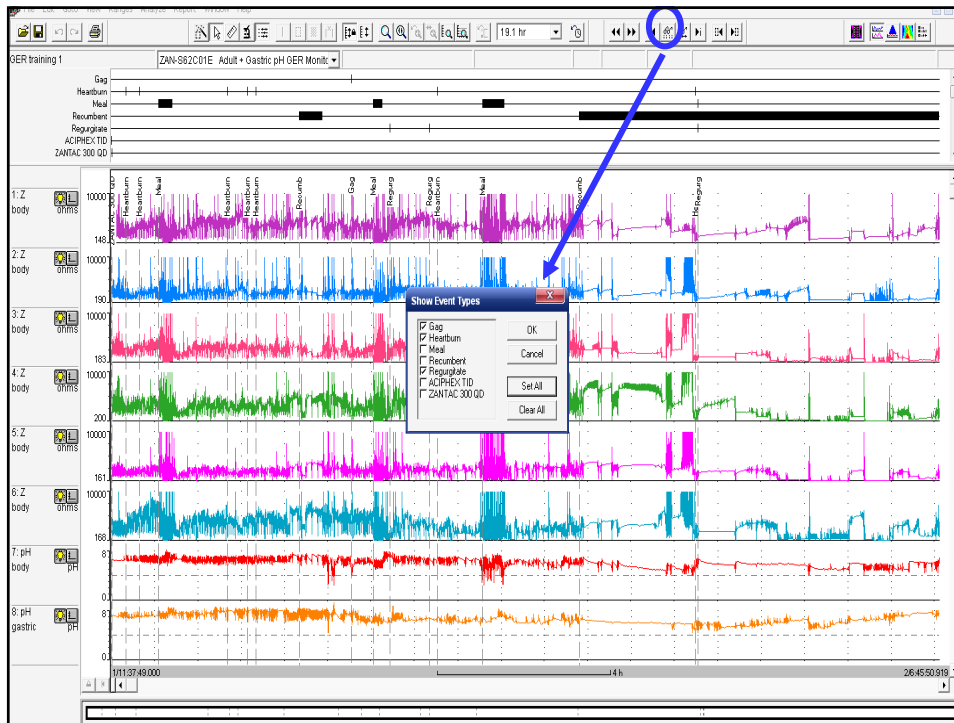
19.1 hr

GER training 1
ZAN-S62C01E Adult + Gastric pH GER Monito

Gag
Heartburn
Meal
Recumbent
Regurgitate
ACIPHEX TID
ZANTAC 300 QD

1: Z body ohms 10000 148
Heartburn Heartburn Meal Heartburn Heartburn Heartburn Recumb Gag Meal Regurg Regurg Regurg Meal Recumb Regurg

2: Z body ohms 10000 190

3: Z body ohms 10000 183

4: Z body ohms 10000 200

5: Z body ohms 10000 161

6: Z body ohms 10000 168

7: pH body pH 8 0

8: pH gastric pH 8 0

Show Event Types
x
Gag
Heartburn
Meal
Recumbent
Regurgitate
ACIPHEX TID
ZANTAC 300 QD
OK
Cancel
Set All
Clear All

1/11:37:49.000
4 h
2/6:45:50.919